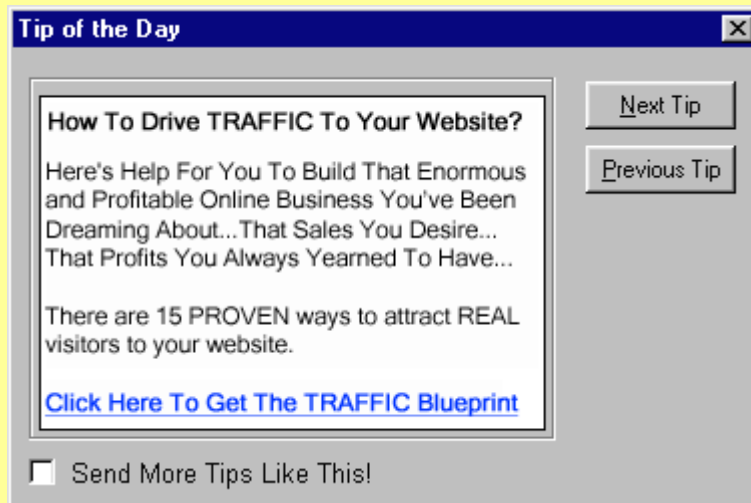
Tip of the Day

How To Drive TRAFFIC To Your Website?

Here's Help For You To Build That Enormous and Profitable Online Business You've Been Dreaming About...That Sales You Desire... That Profits You Always Yearned To Have...

There are 15 PROVEN ways to attract REAL visitors to your website.

Click Here To Get The TRAFFIC Blueprint

Next Tip

Previous Tip

Send More Tips Like This!